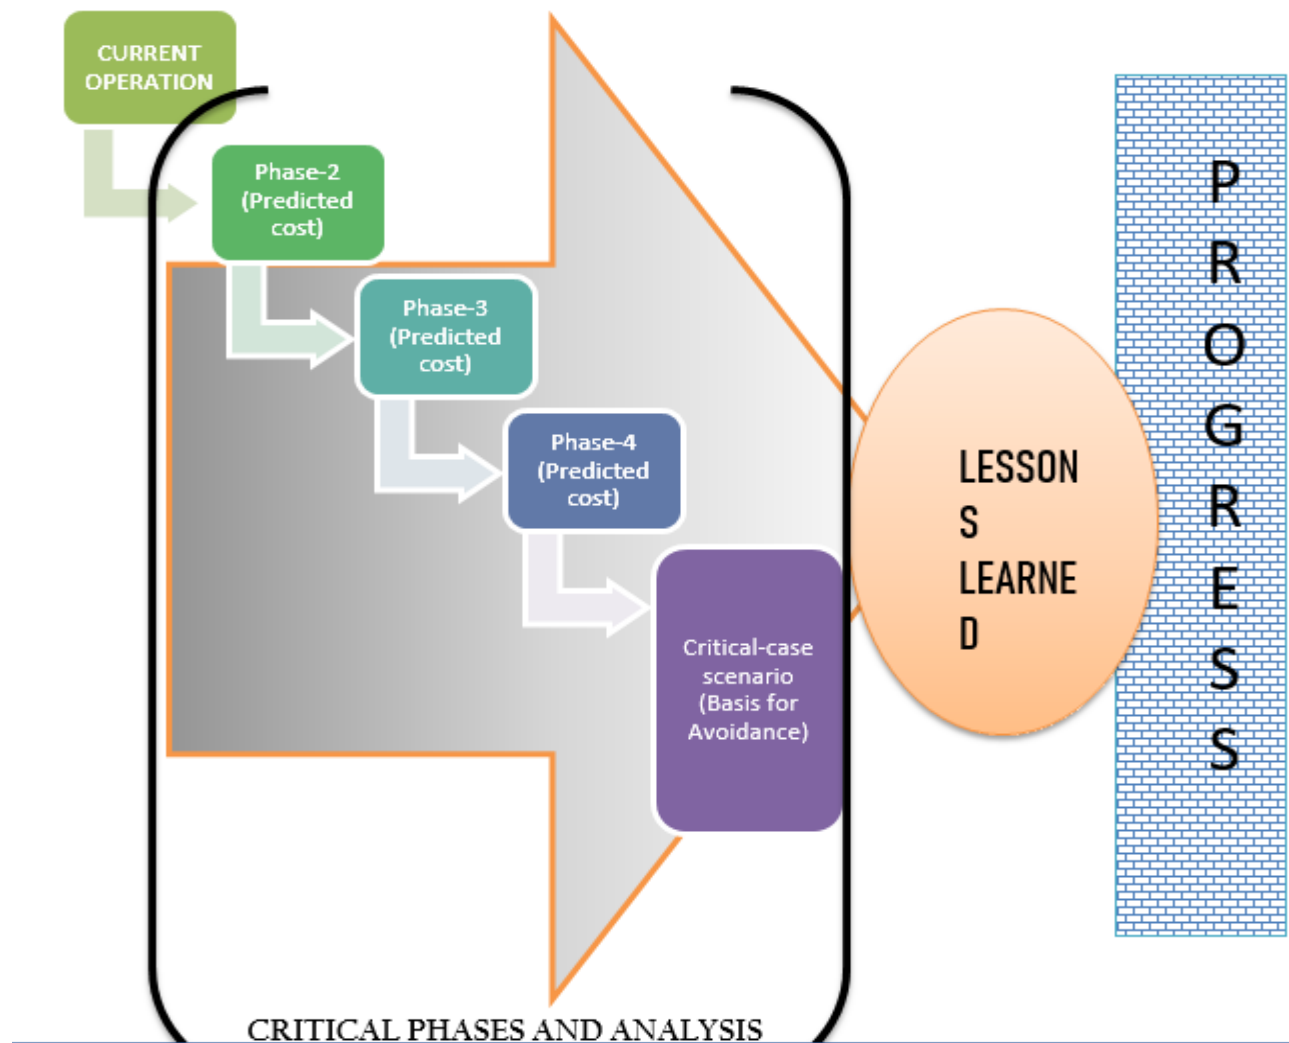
CURRENT OPERATION

Phase-2 (Predicted cost)

Phase-3 (Predicted cost)

Phase-4 (Predicted cost)

Critical-case scenario (Basis for Avoidance)

LESSON S LEARNE D

P R O G R E S S

CRITICAL PHASES AND ANALYSIS